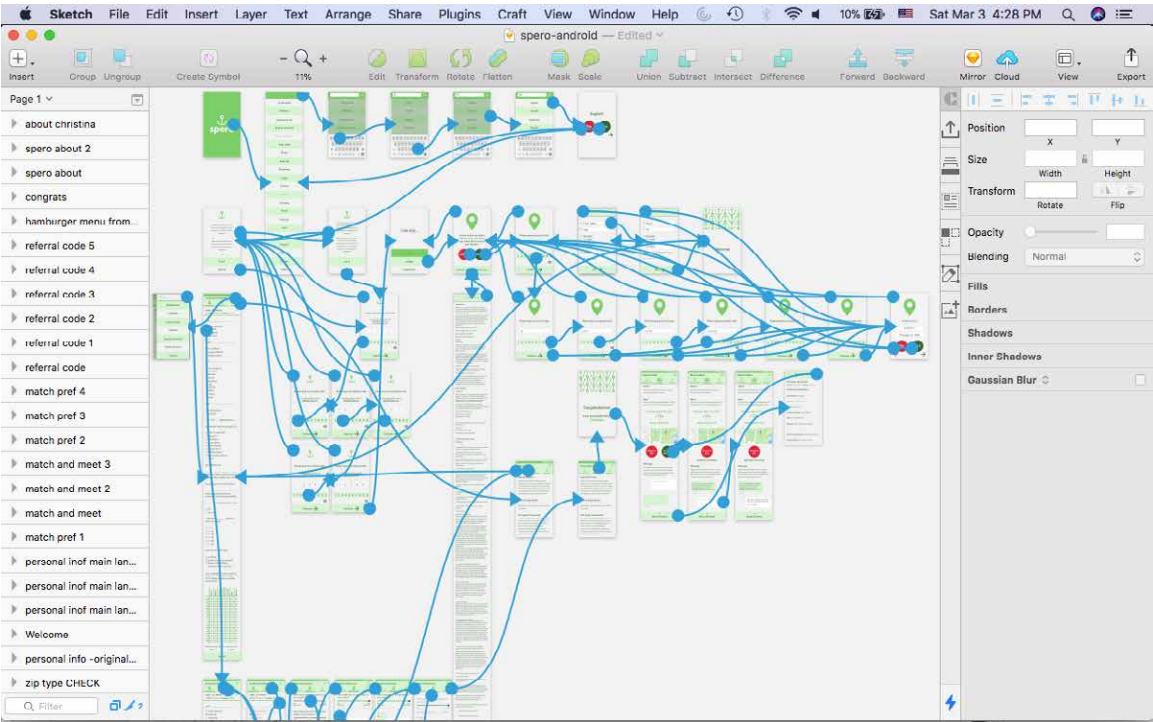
Sketch File Edit Insert Layer Text Arrange Share Plugins Craft View Window Help 10% Sat Mar 3 4:28 PM

spero-android — Edited

Insert Group Ungroup Create Symbol 11% Edit Transform Rotate Flatten Mask Scale Union Subtract Intersect Difference Forward Backward Mirror Cloud View Export

Page 1

about christina
spero about 2
spero about
congrats
hamburger menu from...
referral code 5
referral code 4
referral code 3
referral code 2
referral code 1
referral code
match pref 4
match pref 3
match pref 2
match and meet 3
match and meet 2
match and meet
match pref 1
personal inof main lan...
personal inof main lan...
personal inof main lan...
Welcome
personal info -original...
zip type CHECK

Filter

spero

English

Congratulations

Position
X Y
Size
Width Height
Transform
Rotate Flip
Opacity
Blending Normal
Fills
Borders
Shadows
Inner Shadows
Gaussian Blur